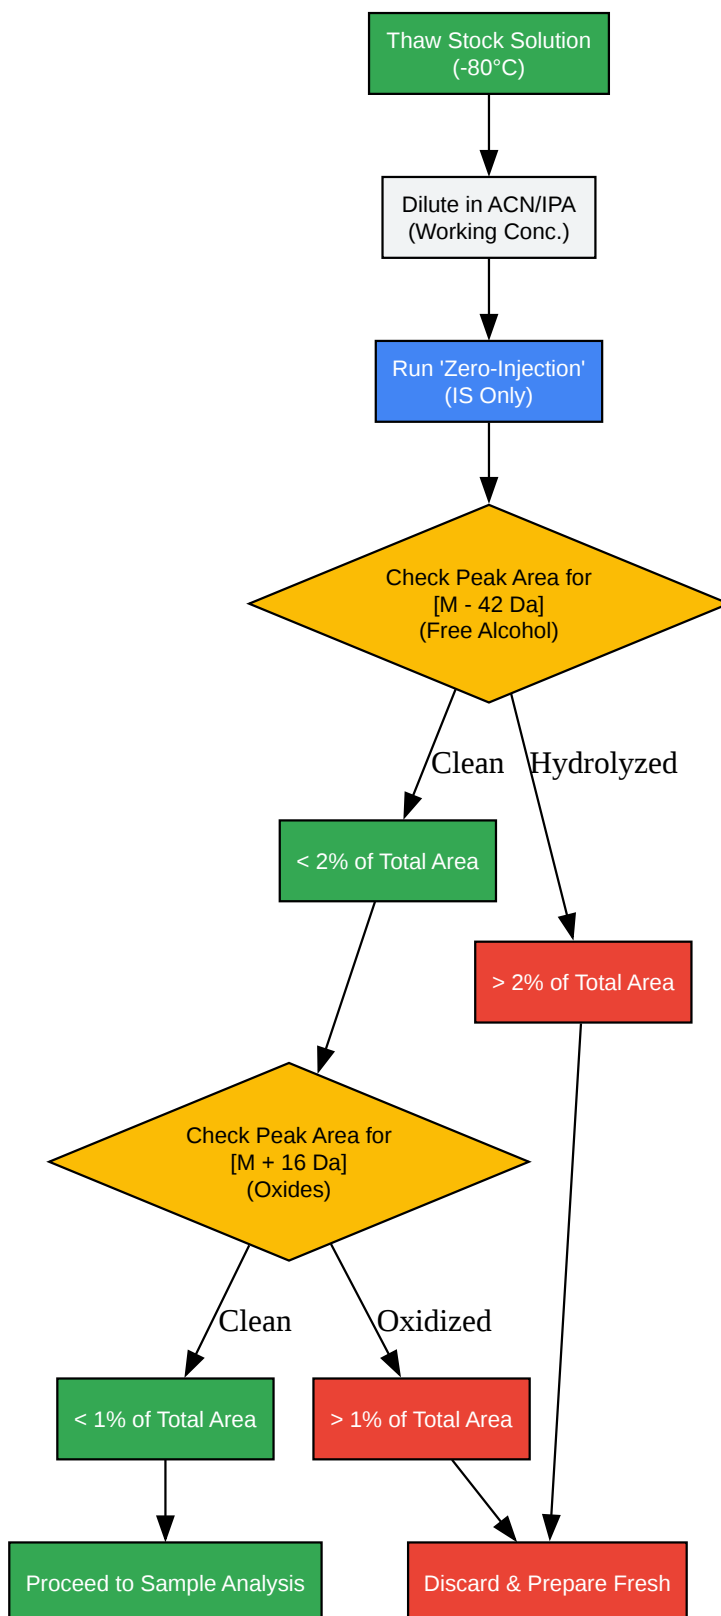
Thaw Stock Solution
(-80°C)

Dilute in ACN/IPA
(Working Conc.)

Run 'Zero-Injection'
(IS Only)

Check Peak Area for
[M - 42 Da]
(Free Alcohol)

Clean

Hydrolyzed

< 2% of Total Area

> 2% of Total Area

Check Peak Area for
[M + 16 Da]
(Oxides)

Clean

Oxidized

< 1% of Total Area

> 1% of Total Area

Proceed to Sample Analysis

Discard & Prepare Fresh